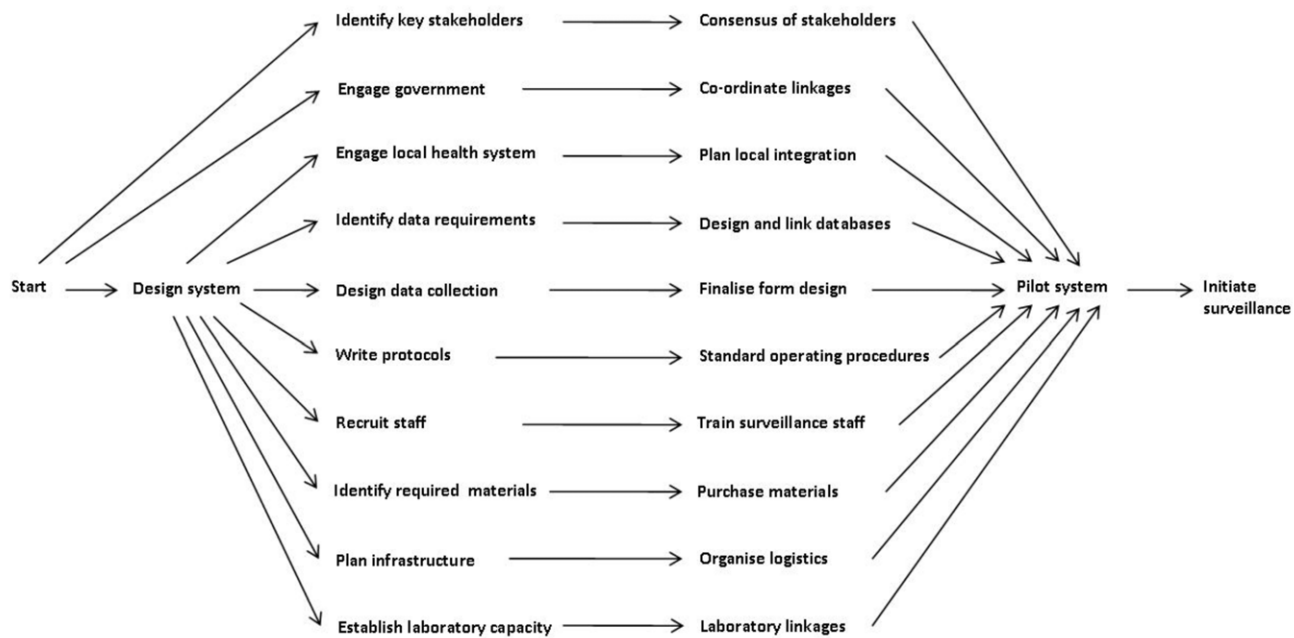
Start

Design system

Identify key stakeholders
Consensus of stakeholders

Engage government
Co-ordinate linkages

Engage local health system
Plan local integration

Identify data requirements
Design and link databases

Design data collection
Finalise form design

Write protocols
Standard operating procedures

Recruit staff
Train surveillance staff

Identify required materials
Purchase materials

Plan infrastructure
Organise logistics

Establish laboratory capacity
Laboratory linkages

Pilot system

Initiate surveillance